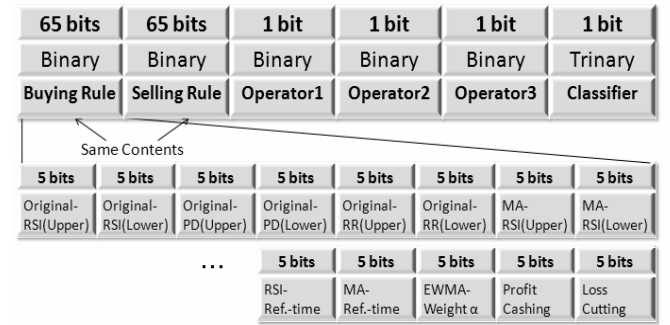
| 65 bits | 65 bits | 1 bit | 1 bit | 1 bit | 1 bit |
|---|---|---|---|---|---|
| Binary | Binary | Binary | Binary | Binary | Trinary |
| Buying Rule | Selling Rule | Operator1 | Operator2 | Operator3 | Classifier |

Same Contents

| 5 bits | 5 bits | 5 bits | 5 bits | 5 bits | 5 bits | 5 bits | 5 bits |
|---|---|---|---|---|---|---|---|
| Original-RSI(Upper) | Original-RSI(Lower) | Original-PD(Upper) | Original-PD(Lower) | Original-RR(Upper) | Original-RR(Lower) | MA-RSI(Upper) | MA-RSI(Lower) |

…

| 5 bits | 5 bits | 5 bits | 5 bits | 5 bits |
|---|---|---|---|---|
| RSI-Ref.-time | MA-Ref.-time | EWMA-Weight α | Profit Cashing | Loss Cutting |